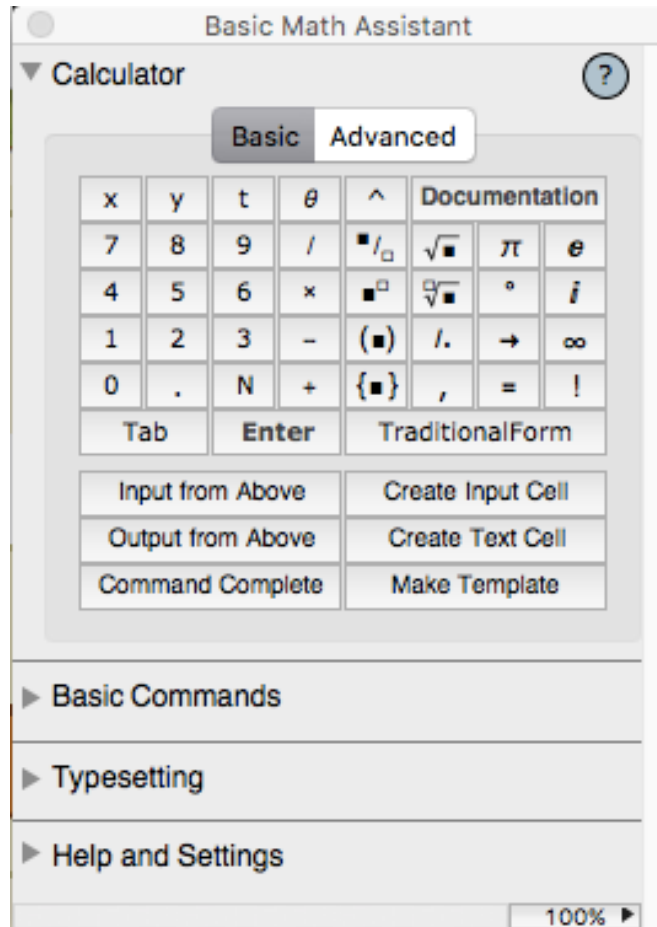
Basic Math Assistant

▼ Calculator

?

Basic Advanced

| x | y | t | $\theta$ | ^ | Documentation | |
|---|---|---|---|---|---|---|
| 7 | 8 | 9 | / | $\frac{■}{□}$ | $\sqrt{■}$ | $\pi$ | $e$ |
| 4 | 5 | 6 | × | $■^{□}$ | $\sqrt[□]{■}$ | ° | $i$ |
| 1 | 2 | 3 | − | (■) | /. | → | ∞ |
| 0 | . | N | + | {■} | , | = | ! |

Tab | Enter | TraditionalForm

Input from Above | Create Input Cell
Output from Above | Create Text Cell
Command Complete | Make Template

▶ Basic Commands

▶ Typesetting

▶ Help and Settings

100% ▶